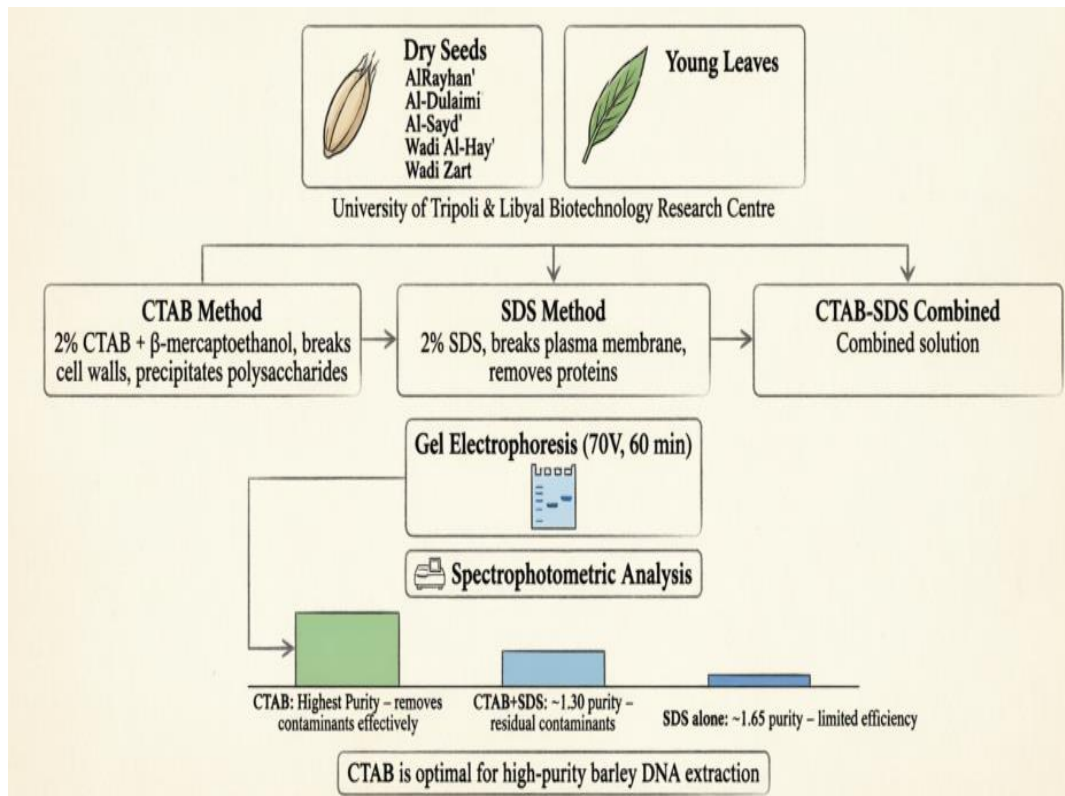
Dry Seeds
AlRayhan'
Al-Dulaimi
Al-Sayd'
Wadi Al-Hay'
Wadi Zart

Young Leaves

University of Tripoli & Libyal Biotechnology Research Centre

CTAB Method
2% CTAB + β-mercaptoethanol, breaks cell walls, precipitates polysaccharides

SDS Method
2% SDS, breaks plasma membrane, removes proteins

CTAB-SDS Combined
Combined solution

Gel Electrophoresis (70V, 60 min)

Spectrophotometric Analysis

CTAB: Highest Purity – removes contaminants effectively

CTAB+SDS: ~1.30 purity – residual contaminants

SDS alone: ~1.65 purity – limited efficiency

CTAB is optimal for high-purity barley DNA extraction